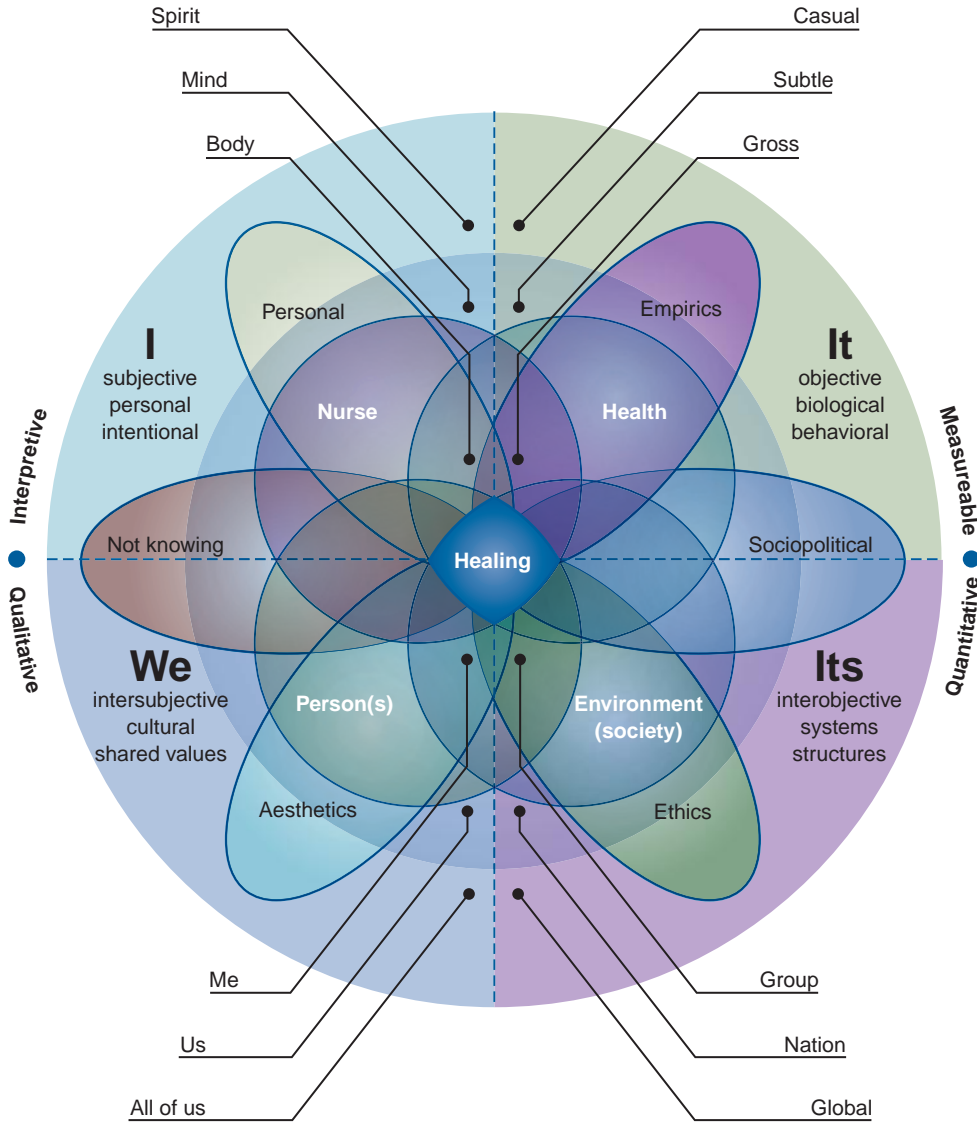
Spirit

Casual

Mind

Subtle

Body

Gross

Personal

Empirics

I
subjective
personal
intentional

It
objective
biological
behavioral

Nurse

Health

Interpretive

Measureable

Not knowing

Healing

Sociopolitical

Qualitative

Quantitative

We
intersubjective
cultural
shared values

Its
interobjective
systems
structures

Person(s)

Environment (society)

Aesthetics

Ethics

Me

Group

Us

Nation

All of us

Global